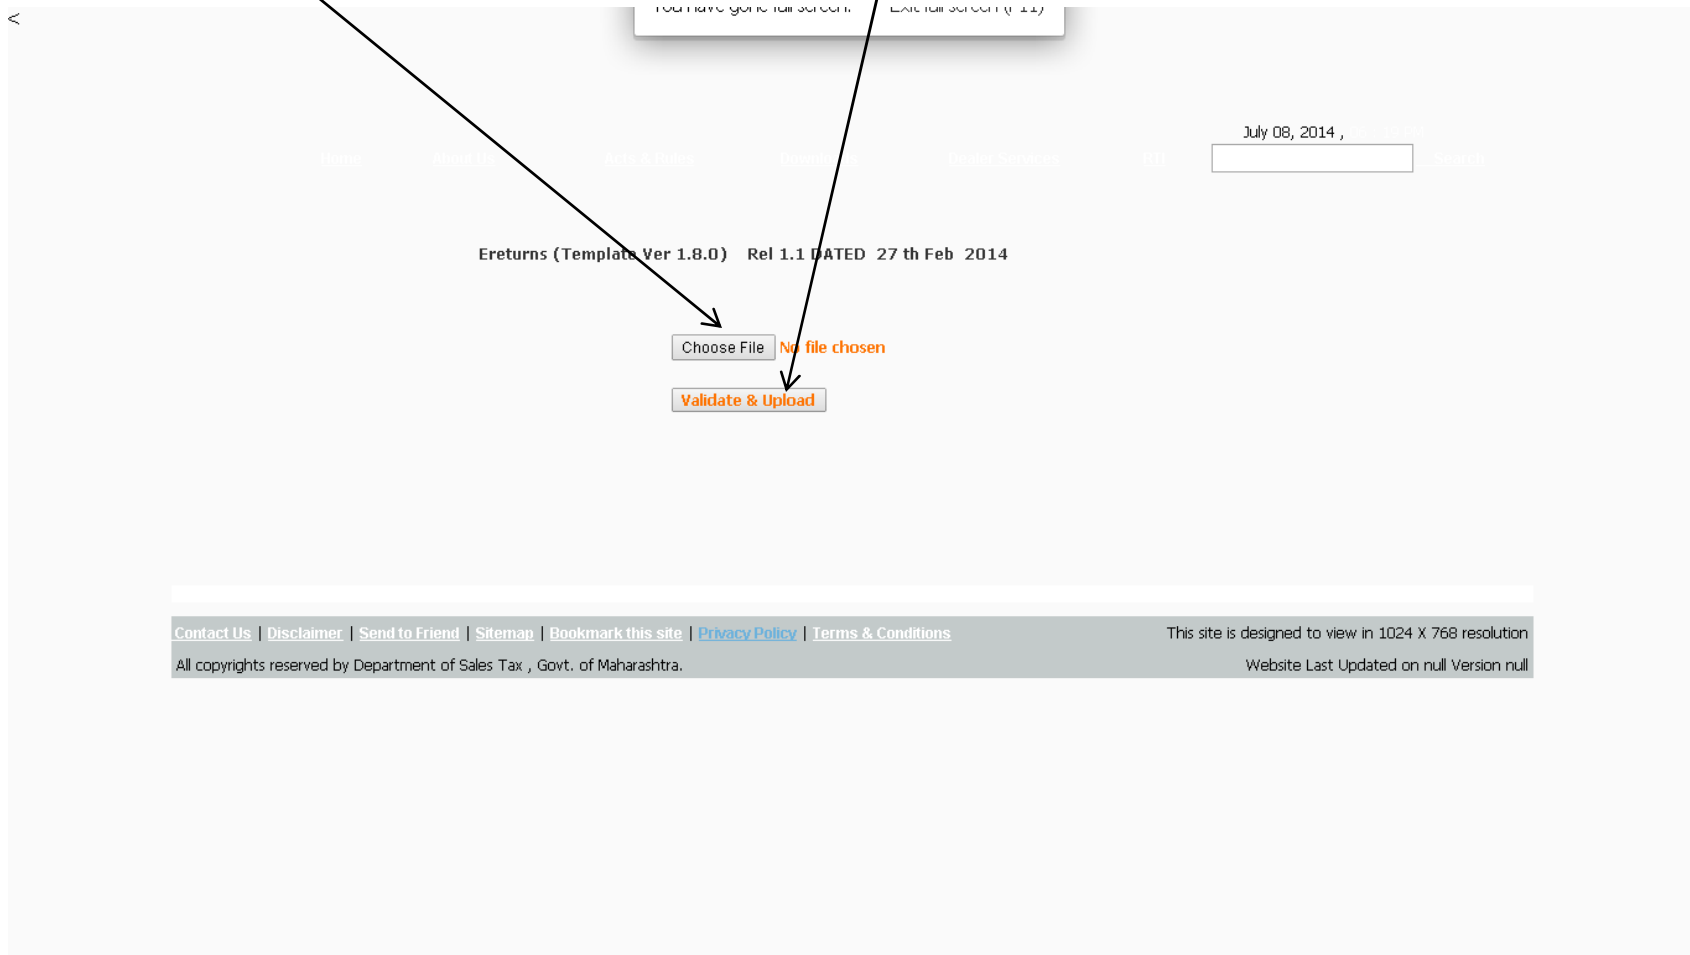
<

You have gone full screen. Exit full screen (F11)

July 08, 2014 , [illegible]

Home About Us Acts & Rules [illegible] Dealer Services RTI Search

Ereturns (Template Ver 1.8.0) Rel 1.1 DATED 27 th Feb 2014

Choose File No file chosen

Validate & Upload

Contact Us | Disclaimer | Send to Friend | Sitemap | Bookmark this site | Privacy Policy | Terms & Conditions

This site is designed to view in 1024 X 768 resolution

All copyrights reserved by Department of Sales Tax , Govt. of Maharashtra.

Website Last Updated on null Version null